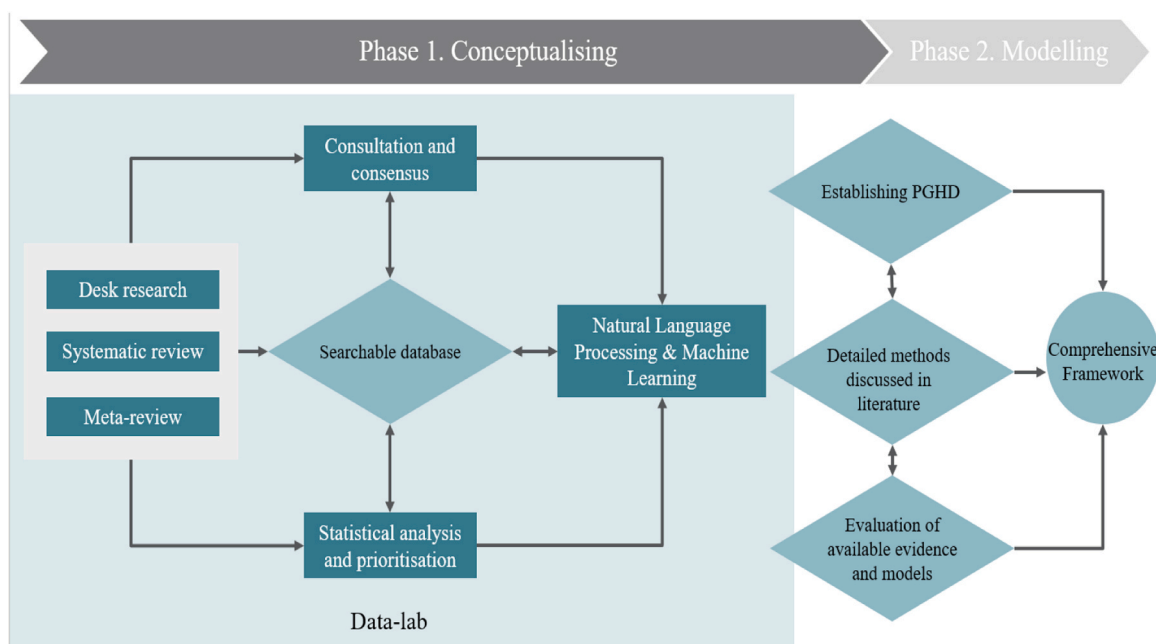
Phase 1. Conceptualising

Phase 2. Modelling

Consultation and consensus

Desk research

Systematic review

Meta-review

Searchable database

Natural Language Processing & Machine Learning

Statistical analysis and prioritisation

Data-lab

Establishing PGHD

Detailed methods discussed in literature

Evaluation of available evidence and models

Comprehensive Framework